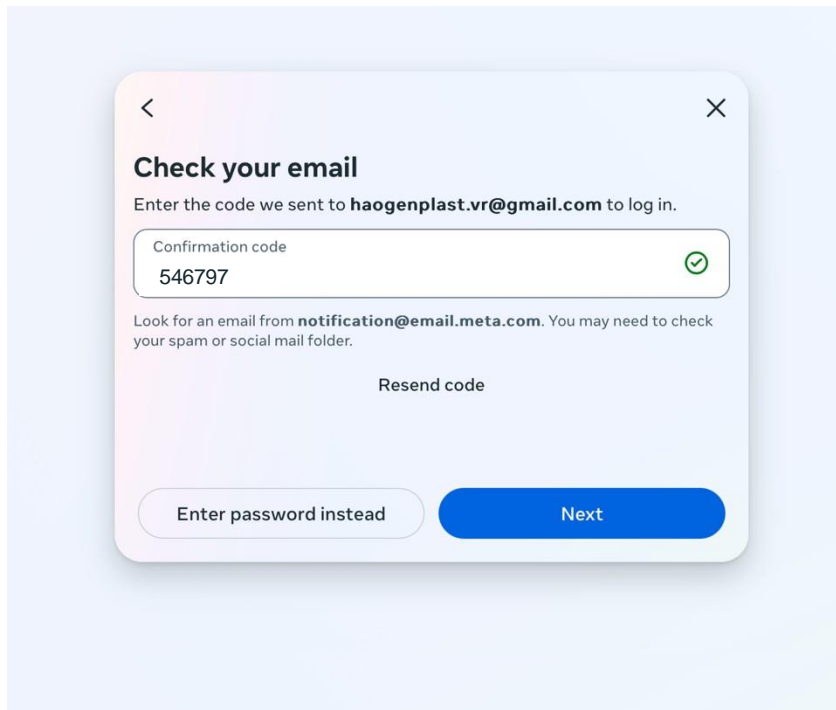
Check your email

Enter the code we sent to **haogenplast.vr@gmail.com** to log in.

Confirmation code
546797

Look for an email from **notification@email.meta.com**. You may need to check your spam or social mail folder.

Resend code

Enter password instead

Next